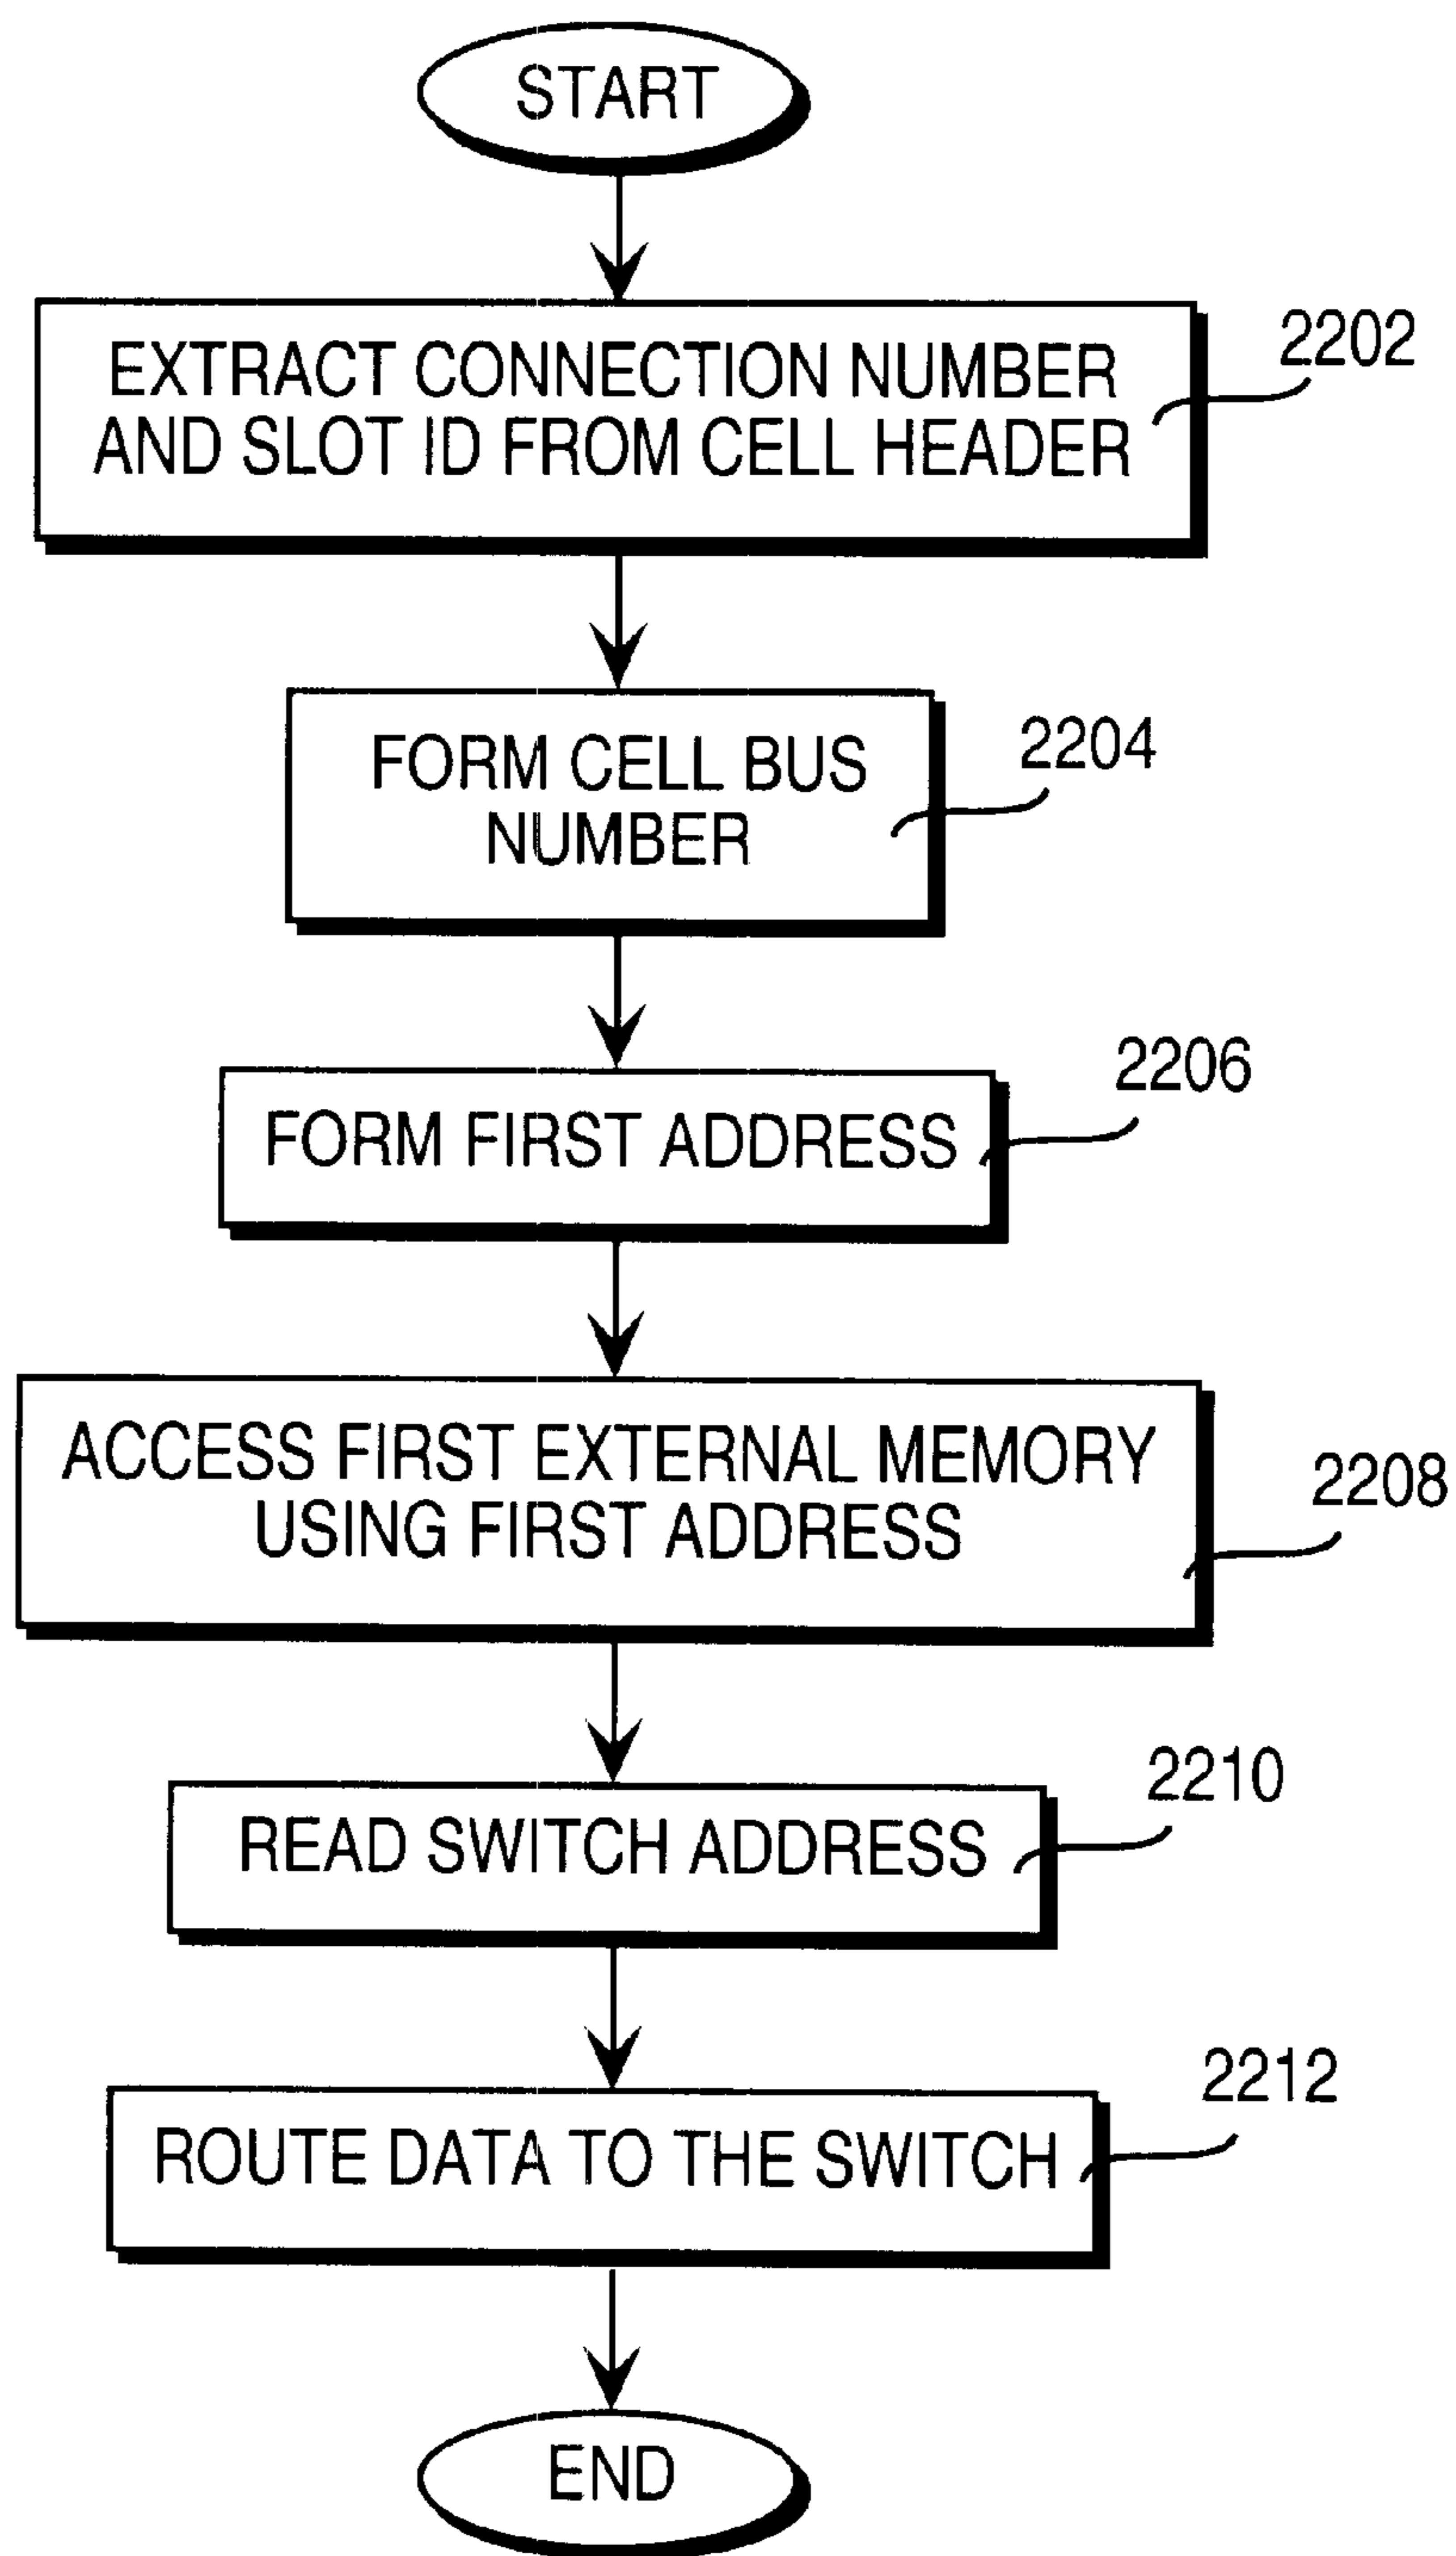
START

EXTRACT CONNECTION NUMBER AND SLOT ID FROM CELL HEADER

2202

FORM CELL BUS NUMBER

2204

FORM FIRST ADDRESS

2206

ACCESS FIRST EXTERNAL MEMORY USING FIRST ADDRESS

2208

READ SWITCH ADDRESS

2210

ROUTE DATA TO THE SWITCH

2212

END